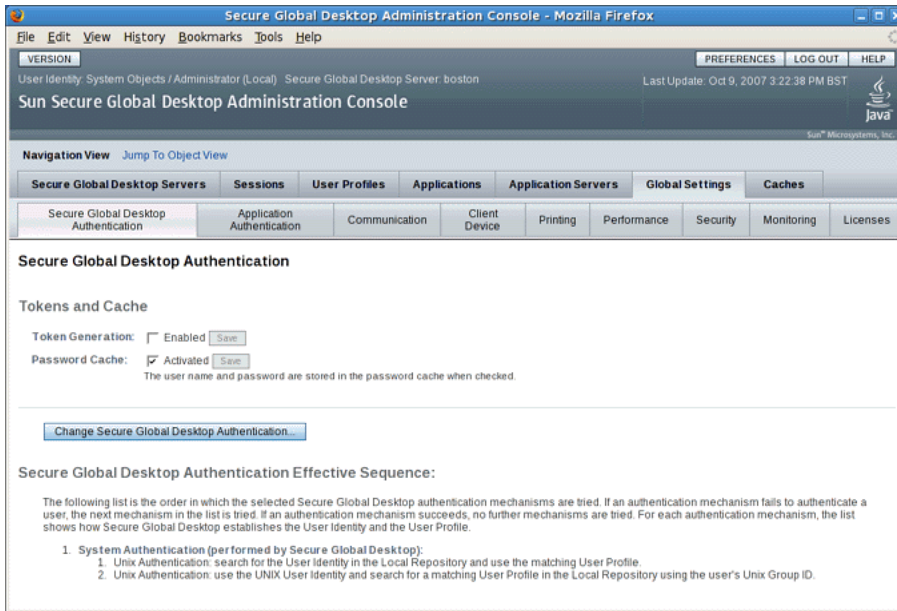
Secure Global Desktop Administration Console - Mozilla Firefox

File Edit View History Bookmarks Tools Help

VERSION

PREFERENCES LOG OUT HELP

User Identity: System Objects / Administrator (Local) Secure Global Desktop Server: boston

Last Update: Oct 9, 2007 3:22:38 PM BST

Sun Secure Global Desktop Administration Console

Java

Sun™ Microsystems, Inc.

Navigation View Jump To Object View

Secure Global Desktop Servers | Sessions | User Profiles | Applications | Application Servers | Global Settings | Caches

Secure Global Desktop Authentication | Application Authentication | Communication | Client Device | Printing | Performance | Security | Monitoring | Licenses

Secure Global Desktop Authentication

Tokens and Cache

Token Generation: Enabled Save

Password Cache: Activated Save

The user name and password are stored in the password cache when checked.

Change Secure Global Desktop Authentication...

Secure Global Desktop Authentication Effective Sequence:

The following list is the order in which the selected Secure Global Desktop authentication mechanisms are tried. If an authentication mechanism fails to authenticate a user, the next mechanism in the list is tried. If an authentication mechanism succeeds, no further mechanisms are tried. For each authentication mechanism, the list shows how Secure Global Desktop establishes the User Identity and the User Profile.

1. System Authentication (performed by Secure Global Desktop):
1. Unix Authentication: search for the User Identity in the Local Repository and use the matching User Profile.
2. Unix Authentication: use the UNIX User Identity and search for a matching User Profile in the Local Repository using the user's Unix Group ID.